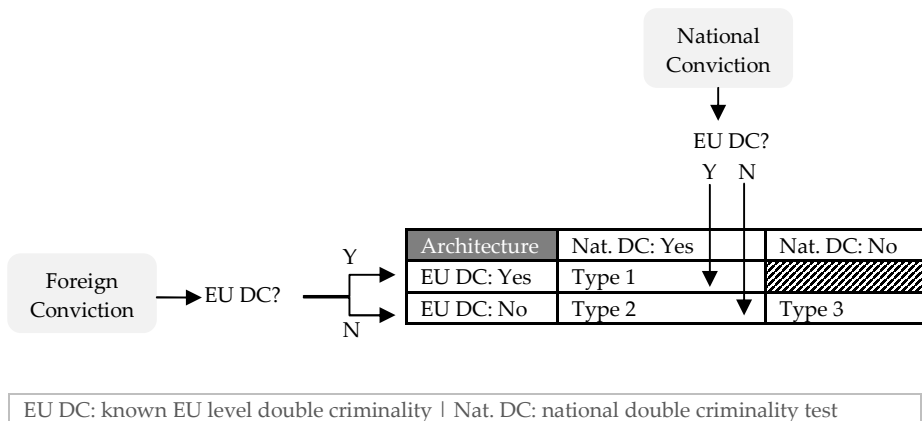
National Conviction

EU DC?

Y N

Foreign Conviction

EU DC?

Y

N

| Architecture | Nat. DC: Yes | Nat. DC: No |
|---|---|---|
| EU DC: Yes | Type 1 | |
| EU DC: No | Type 2 | Type 3 |

EU DC: known EU level double criminality | Nat. DC: national double criminality test